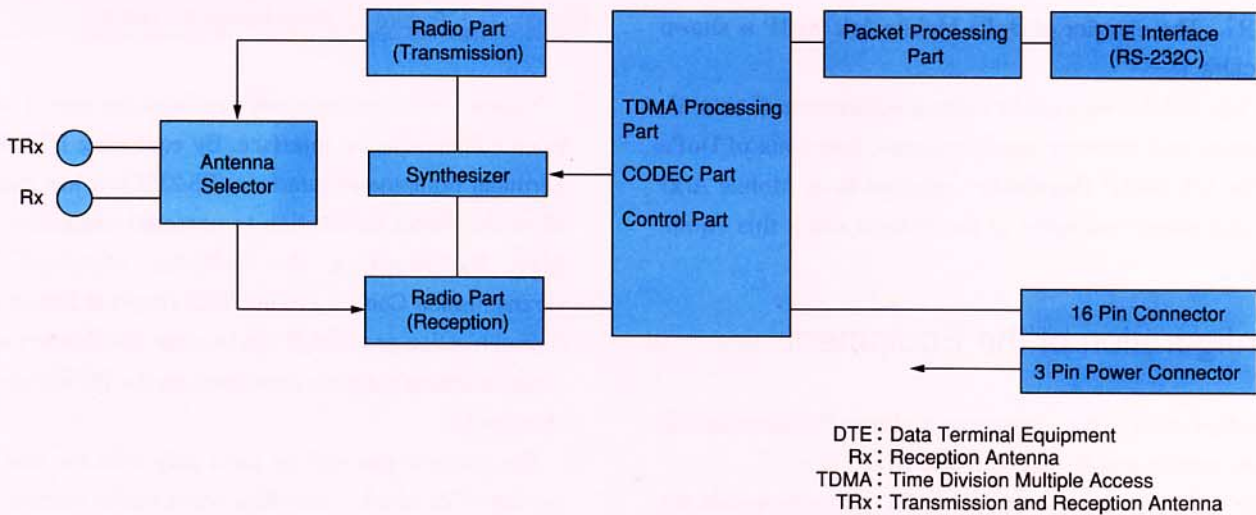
Radio Part (Transmission)

TDMA Processing Part

CODEC Part

Control Part

Packet Processing Part

DTE Interface (RS-232C)

TRx

Rx

Antenna Selector

Synthesizer

Radio Part (Reception)

16 Pin Connector

3 Pin Power Connector

DTE: Data Terminal Equipment
Rx: Reception Antenna
TDMA: Time Division Multiple Access
TRx: Transmission and Reception Antenna